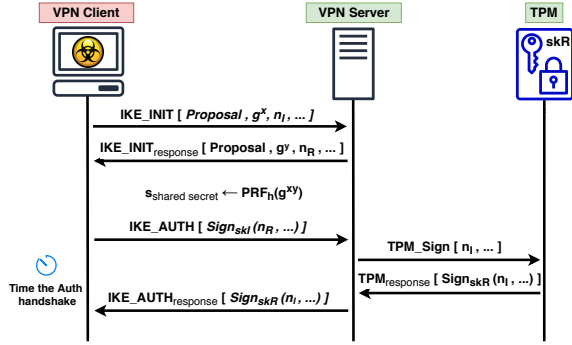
VPN Client

VPN Server

TPM

skR

IKE_INIT [ *Proposal* , $g^x$, $n_I$ , ... ]

IKE_INIT$_{response}$ [ Proposal , $g^y$ , $n_R$ , ... ]

$s_{shared\ secret} \leftarrow PRF_h(g^{xy})$

IKE_AUTH [ $Sign_{skI}$ ($n_R$ , ...) ]

TPM_Sign [ $n_I$ , ... ]

TPM$_{response}$ [ $Sign_{skR}$ ($n_I$ , ... ) ]

Time the Auth handshake

IKE_AUTH$_{response}$ [ $Sign_{skR}$ ($n_I$ , ...) ]